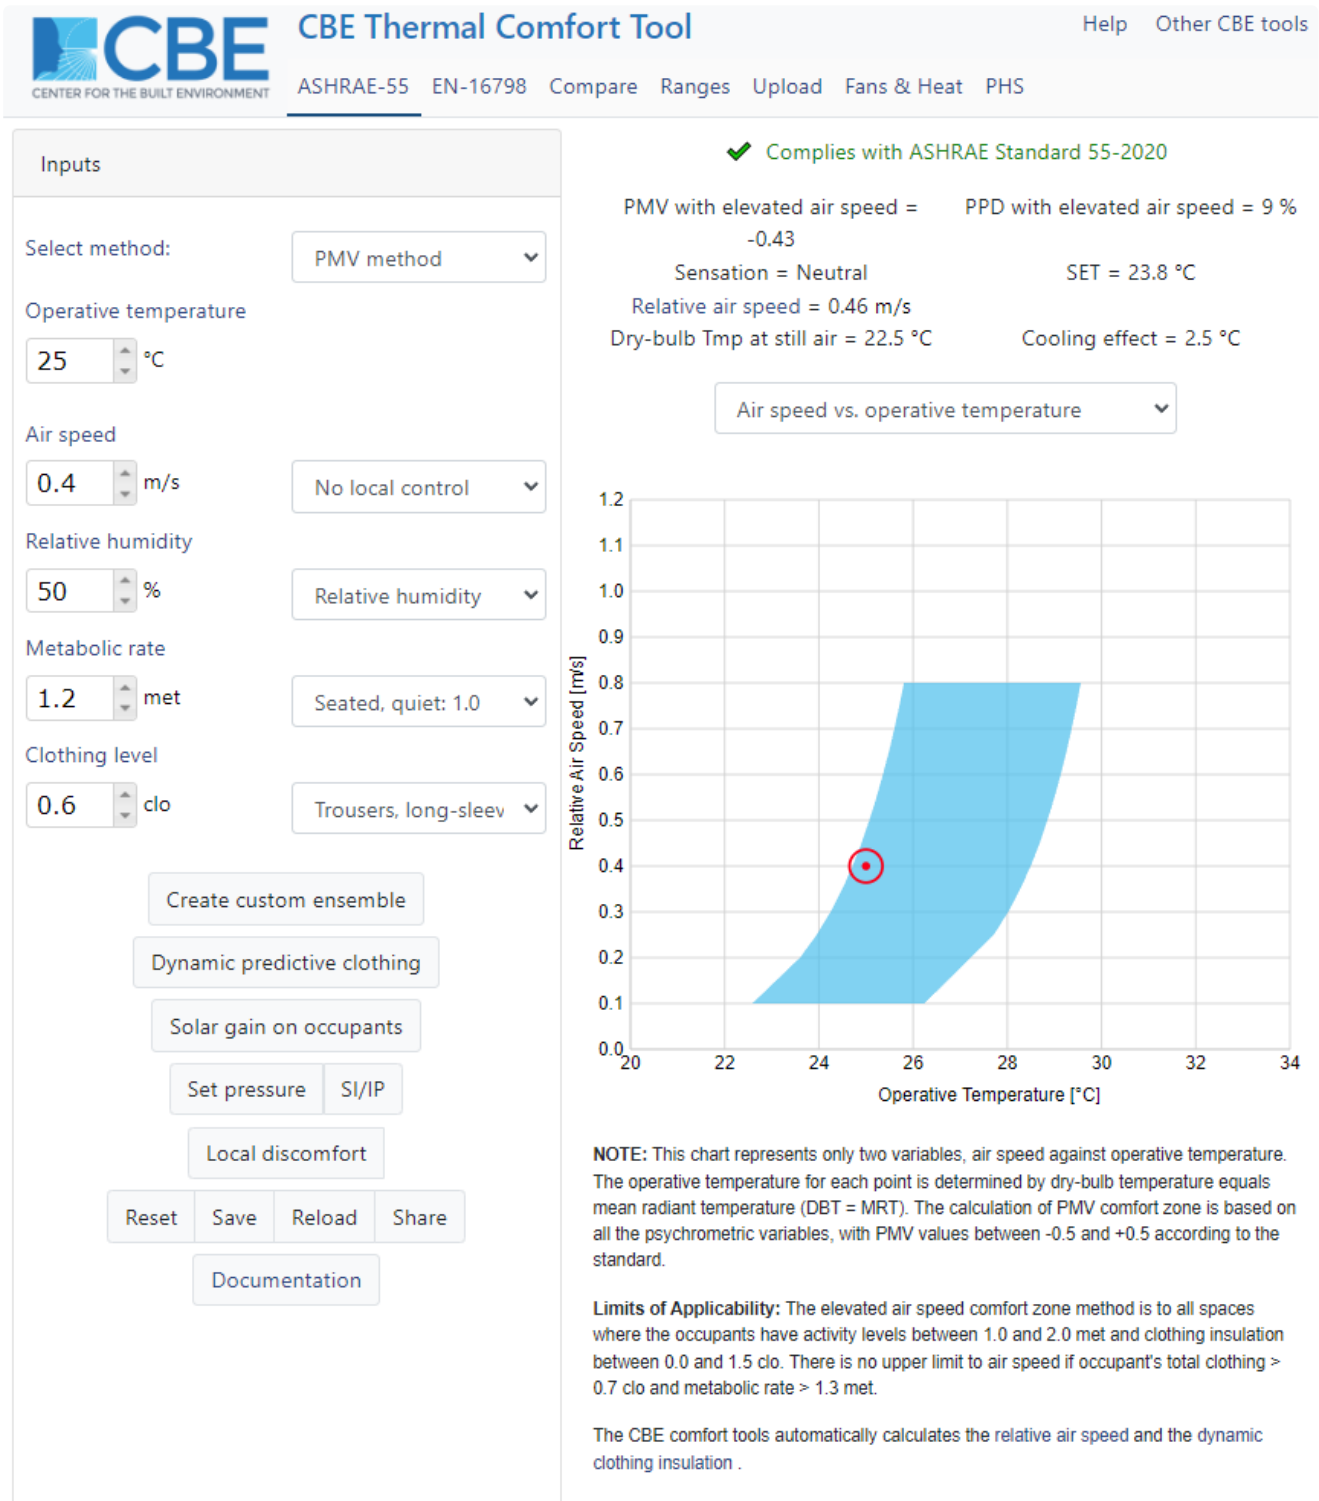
CBE
CENTER FOR THE BUILT ENVIRONMENT

CBE Thermal Comfort Tool

Help Other CBE tools

ASHRAE-55 EN-16798 Compare Ranges Upload Fans & Heat PHS

Inputs

Select method: PMV method

Operative temperature
25 °C

Air speed
0.4 m/s No local control

Relative humidity
50 % Relative humidity

Metabolic rate
1.2 met Seated, quiet: 1.0

Clothing level
0.6 clo Trousers, long-sleev

Create custom ensemble

Dynamic predictive clothing

Solar gain on occupants

Set pressure SI/IP

Local discomfort

Reset Save Reload Share

Documentation

Complies with ASHRAE Standard 55-2020

PMV with elevated air speed = -0.43

PPD with elevated air speed = 9 %

Sensation = Neutral

SET = 23.8 °C

Relative air speed = 0.46 m/s

Dry-bulb Tmp at still air = 22.5 °C

Cooling effect = 2.5 °C

Air speed vs. operative temperature

1.2
1.1
1.0
0.9
0.8
0.7
0.6
0.5
0.4
0.3
0.2
0.1
0.0

Relative Air Speed [m/s]

20 22 24 26 28 30 32 34

Operative Temperature [°C]

NOTE: This chart represents only two variables, air speed against operative temperature. The operative temperature for each point is determined by dry-bulb temperature equals mean radiant temperature (DBT = MRT). The calculation of PMV comfort zone is based on all the psychrometric variables, with PMV values between -0.5 and +0.5 according to the standard.

Limits of Applicability: The elevated air speed comfort zone method is to all spaces where the occupants have activity levels between 1.0 and 2.0 met and clothing insulation between 0.0 and 1.5 clo. There is no upper limit to air speed if occupant's total clothing > 0.7 clo and metabolic rate > 1.3 met.

The CBE comfort tools automatically calculates the relative air speed and the dynamic clothing insulation .